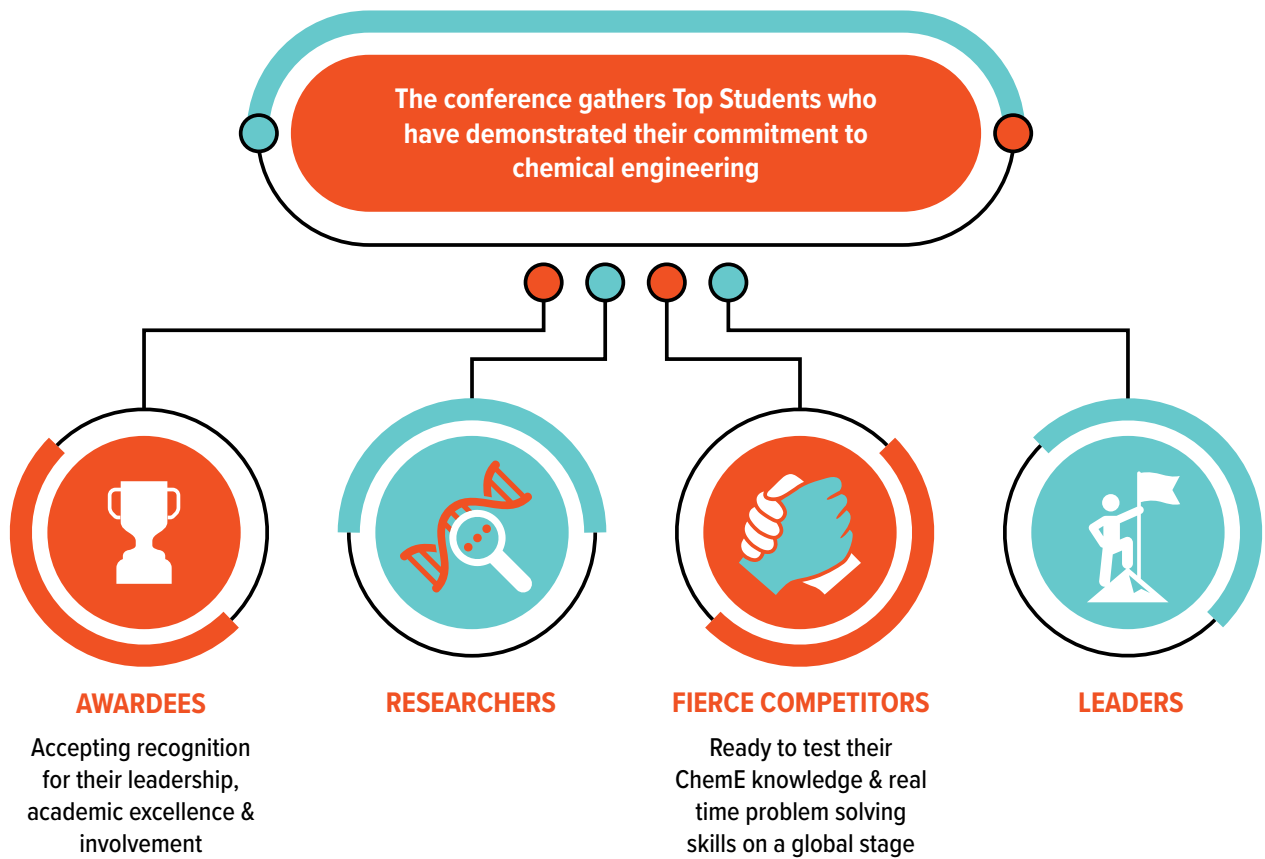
The conference gathers Top Students who have demonstrated their commitment to chemical engineering

AWARDEES

Accepting recognition for their leadership, academic excellence & involvement

RESEARCHERS

FIERCE COMPETITORS

Ready to test their ChemE knowledge & real time problem solving skills on a global stage

LEADERS